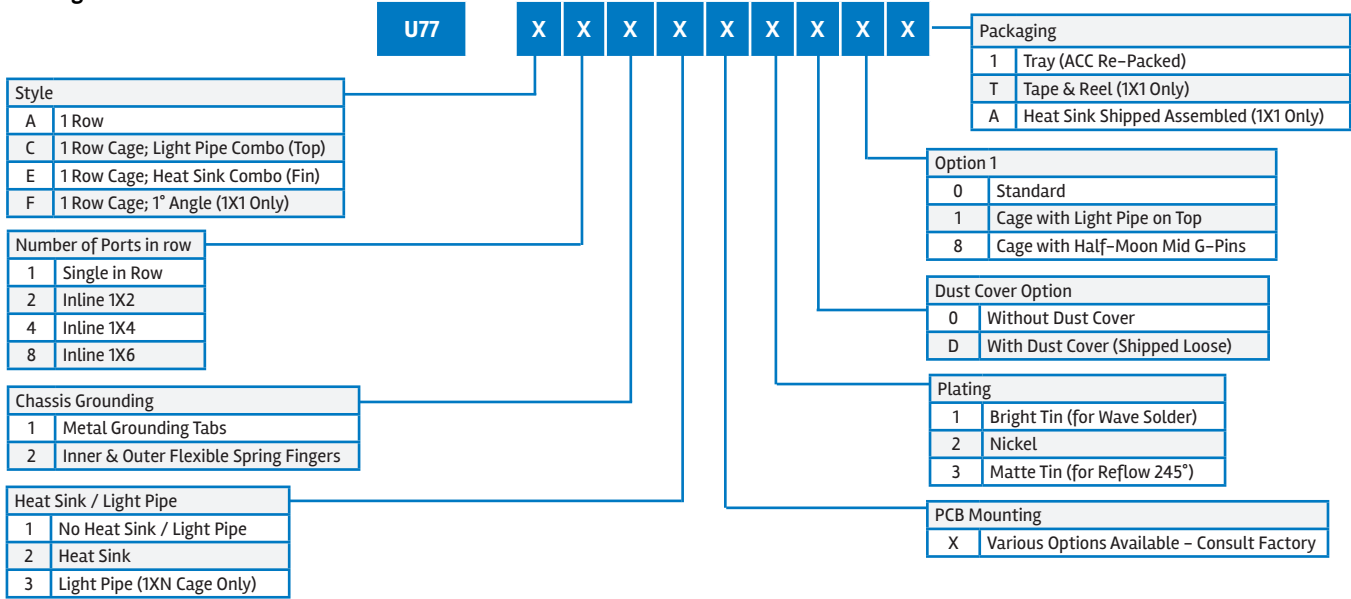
U77 X X X X X X X X X

Style

| | |
|---|---|
| A | 1 Row |
| C | 1 Row Cage; Light Pipe Combo (Top) |
| E | 1 Row Cage; Heat Sink Combo (Fin) |
| F | 1 Row Cage; 1° Angle (1X1 Only) |

Number of Ports in row

| | |
|---|---|
| 1 | Single in Row |
| 2 | Inline 1X2 |
| 4 | Inline 1X4 |
| 8 | Inline 1X6 |

Chassis Grounding

| | |
|---|---|
| 1 | Metal Grounding Tabs |
| 2 | Inner & Outer Flexible Spring Fingers |

Heat Sink / Light Pipe

| | |
|---|---|
| 1 | No Heat Sink / Light Pipe |
| 2 | Heat Sink |
| 3 | Light Pipe (1XN Cage Only) |

Packaging

| | |
|---|---|
| 1 | Tray (ACC Re-Packed) |
| T | Tape & Reel (1X1 Only) |
| A | Heat Sink Shipped Assembled (1X1 Only) |

Option 1

| | |
|---|---|
| 0 | Standard |
| 1 | Cage with Light Pipe on Top |
| 8 | Cage with Half-Moon Mid G-Pins |

Dust Cover Option

| | |
|---|---|
| 0 | Without Dust Cover |
| D | With Dust Cover (Shipped Loose) |

Plating

| | |
|---|---|
| 1 | Bright Tin (for Wave Solder) |
| 2 | Nickel |
| 3 | Matte Tin (for Reflow 245°) |

PCB Mounting

| | |
|---|---|
| X | Various Options Available - Consult Factory |